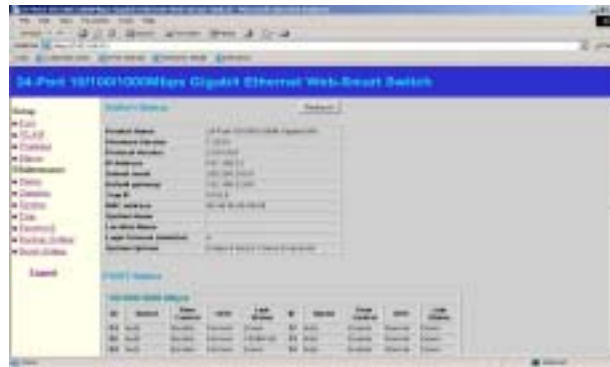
24-Port 10/100/1000Mbps Gigabit Ethernet Web-Smart Switch

Setup
Port
VLAN
Trunking
Mirror
Maintenance
Status
Statistics
System
Trap
Password
Backup Setting
Reset Setting

Logout

System Status

Refresh

| | |
|---|---|
| Product Name | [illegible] |
| Firmware Version | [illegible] |
| Protocol Version | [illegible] |
| IP Address | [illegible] |
| Subnet mask | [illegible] |
| Default gateway | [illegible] |
| Trap IP | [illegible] |
| MAC address | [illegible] |
| System Name | |
| Location Name | |
| Login Timeout (minutes) | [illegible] |
| System Uptime | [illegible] |

PORT Status

10/100/1000 Mbps

| ID | Status | Flow Control | Mode | Link Status | ID | Status | Flow Control | Mode | Link Status |
|---|---|---|---|---|---|---|---|---|---|
| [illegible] | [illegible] | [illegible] | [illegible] | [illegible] | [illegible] | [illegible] | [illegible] | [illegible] | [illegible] |
| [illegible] | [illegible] | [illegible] | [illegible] | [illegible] | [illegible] | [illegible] | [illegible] | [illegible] | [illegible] |
| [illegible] | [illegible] | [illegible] | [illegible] | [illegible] | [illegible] | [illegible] | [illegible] | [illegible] | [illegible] |